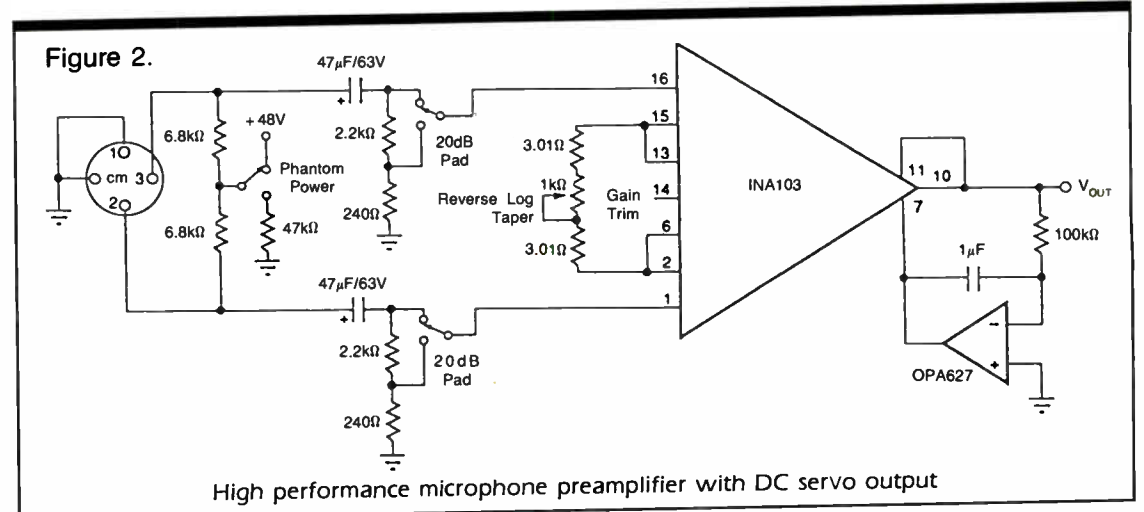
Figure 2.

47μF/63V

16

15

13

14

6

2

1

+48V

6.8kΩ

Phantom Power

6.8kΩ

47kΩ

1O

cm 3O

2O

2.2kΩ

240Ω

20dB Pad

3.01Ω

Reverse Log Taper

1kΩ

Gain Trim

3.01Ω

INA103

11 10

7

$V_{OUT}$

100kΩ

1μF

OPA627

47μF/63V

2.2kΩ

240Ω

20dB Pad

High performance microphone preamplifier with DC servo output